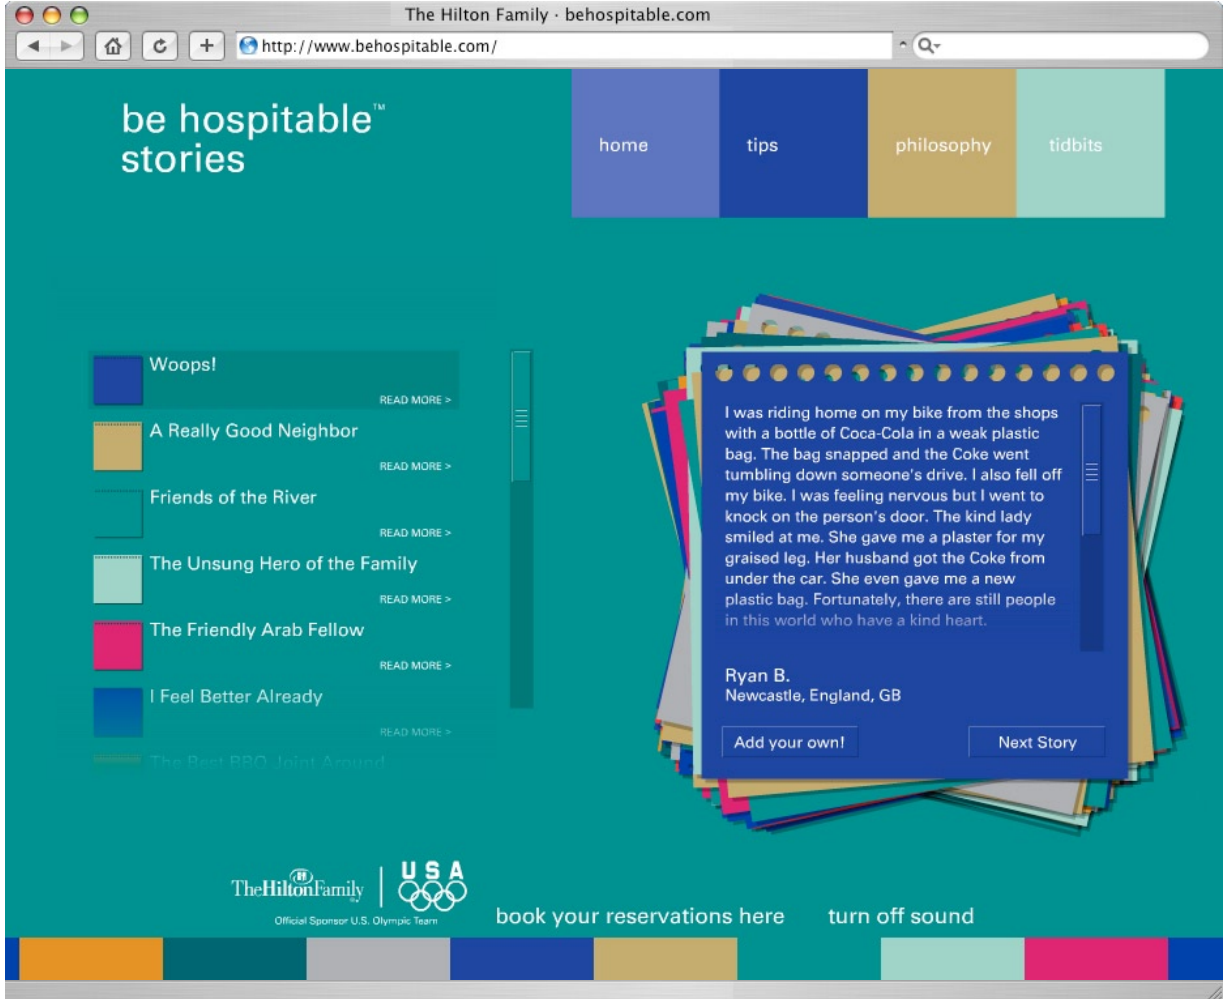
The Hilton Family · behospitable.com

http://www.behospitable.com/

be hospitable™
stories

home

tips

philosophy

tidbits

Woops!
READ MORE >

A Really Good Neighbor
READ MORE >

Friends of the River
READ MORE >

The Unsung Hero of the Family
READ MORE >

The Friendly Arab Fellow
READ MORE >

I Feel Better Already
READ MORE >

The Best BBQ Joint Around

I was riding home on my bike from the shops with a bottle of Coca-Cola in a weak plastic bag. The bag snapped and the Coke went tumbling down someone's drive. I also fell off my bike. I was feeling nervous but I went to knock on the person's door. The kind lady smiled at me. She gave me a plaster for my graised leg. Her husband got the Coke from under the car. She even gave me a new plastic bag. Fortunately, there are still people in this world who have a kind heart.

Ryan B.
Newcastle, England, GB

Add your own!

Next Story

The Hilton Family
Official Sponsor U.S. Olympic Team

USA

book your reservations here

turn off sound